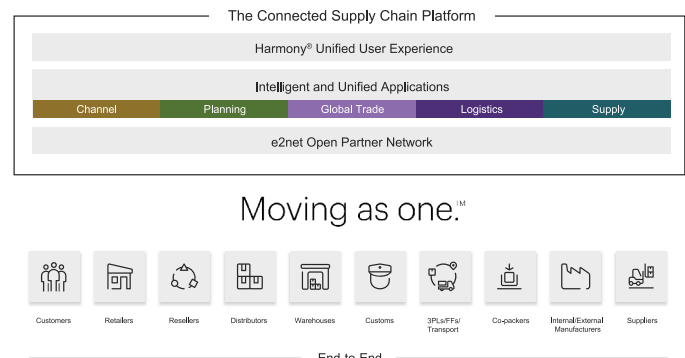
The Connected Supply Chain Platform

Harmony® Unified User Experience

Intelligent and Unified Applications

Channel
Planning
Global Trade
Logistics
Supply

e2net Open Partner Network

Moving as one.™

Customers
Retailers
Resellers
Distributors
Warehouses
Customs
3PLs/FFs/ Transport
Co-packers
Internal/External Manufacturers
Suppliers

End to End